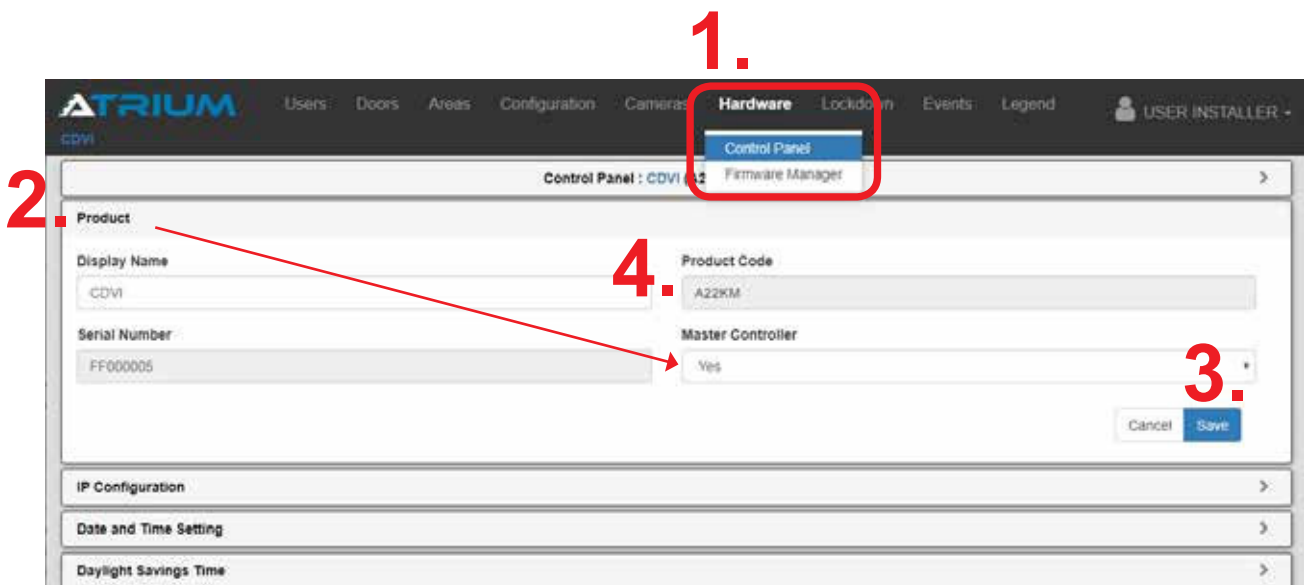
1.

ATRIUM
CDVI

Users Doors Areas Configuration Cameras Hardware Lockdown Events Legend

USER INSTALLER

Control Panel
Firmware Manager

Control Panel : CDVI (A2

2.

Product

Display Name
CDVI

4.

Product Code
A22KM

Serial Number
FF000005

Master Controller
Yes

3.

Cancel Save

IP Configuration

Date and Time Setting

Daylight Savings Time